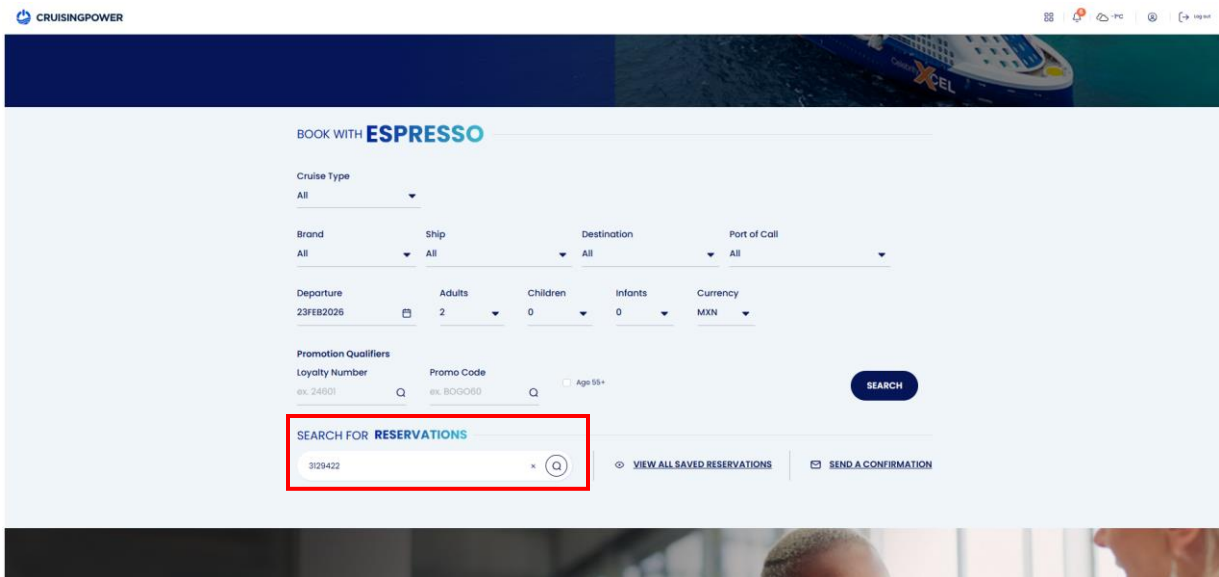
CRUISINGPOWER

°F/C

Log out

X CEL

BOOK WITH ESPRESSO

Cruise Type
All

Brand
All

Ship
All

Destination
All

Port of Call
All

Departure
23FEB2026

Adults
2

Children
0

Infants
0

Currency
MXN

Promotion Qualifiers

Loyalty Number
ex. 24601

Promo Code
ex. BOGO60

Age 55+

SEARCH

SEARCH FOR RESERVATIONS

3129422

VIEW ALL SAVED RESERVATIONS

SEND A CONFIRMATION